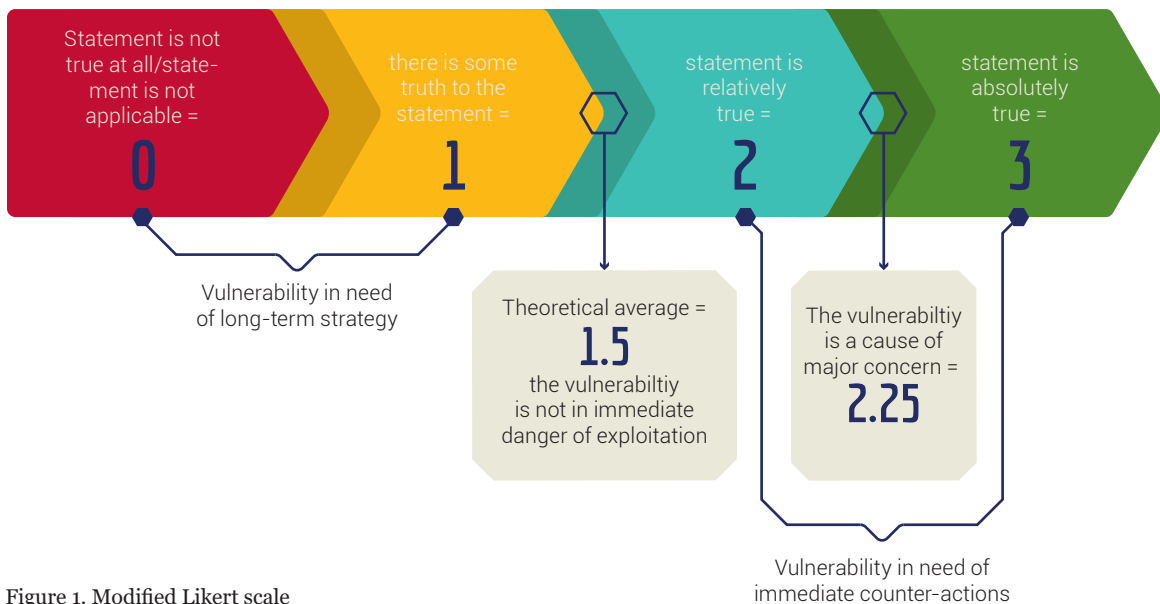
Statement is not true at all/statement is not applicable =

0

there is some truth to the statement =

1

statement is relatively true =

2

statement is absolutely true =

3

Vulnerability in need of long-term strategy

Theoretical average =

1.5

the vulnerabiltiy is not in immediate danger of exploitation

The vulnerabiltiy is a cause of major concern =

2.25

Vulnerability in need of immediate counter-actions

Figure 1. Modified Likert scale